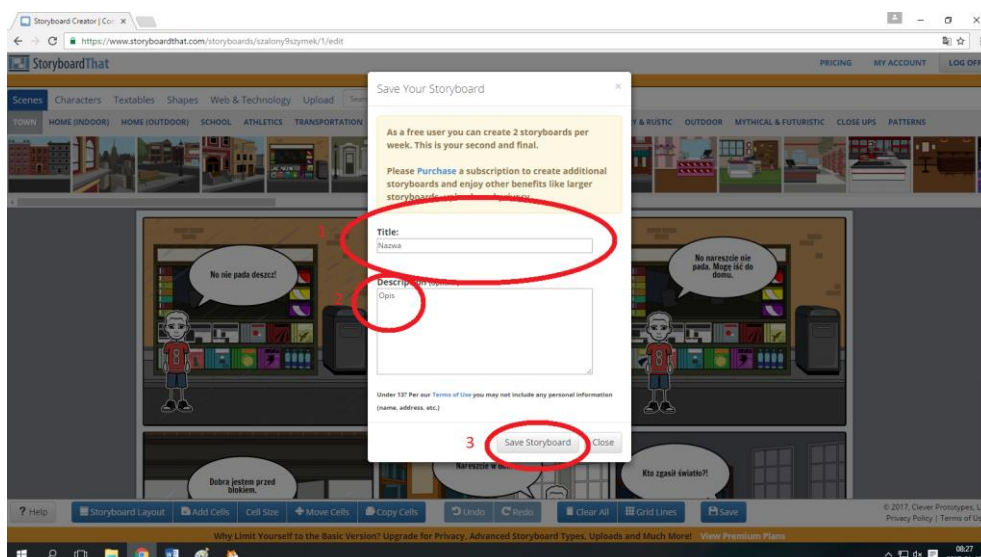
Storyboard Creator | Cor ×

https://www.storyboardthat.com/storyboards/szalony9szymek/1/edit

StoryboardThat

PRICING MY ACCOUNT LOG OFF

Scenes Characters Textables Shapes Web & Technology Upload

TOWN HOME (INDOOR) HOME (OUTDOOR) SCHOOL ATHLETICS TRANSPORTATION

Y & RUSTIC OUTDOOR MYTHICAL & FUTURISTIC CLOSE UPS PATTERNS

Save Your Storyboard ×

As a free user you can create 2 storyboards per week. This is your second and final.

Please Purchase a subscription to create additional storyboards and enjoy other benefits like larger storyboards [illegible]

1

Title:

Nazwa

2

Descrip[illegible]

Opis

Under 13? Per our Terms of Use you may not include any personal information (name, address, etc.)

3

Save Storyboard Close

No nie pada deszcz!

No nareszcie nie pada. Mogę iść do domu.

Dobra jestem przed blokiem.

Nareszcie w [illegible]

Kto zgasił światło?!

? Help Storyboard Layout Add Cells Cell Size Move Cells Copy Cells Undo Redo Clear All Grid Lines Save

© 2017, Clever Prototypes, L Privacy Policy | Terms of Us

Why Limit Yourself to the Basic Version? Upgrade for Privacy, Advanced Storyboard Types, Uploads and Much More! View Premium Plans

08:27